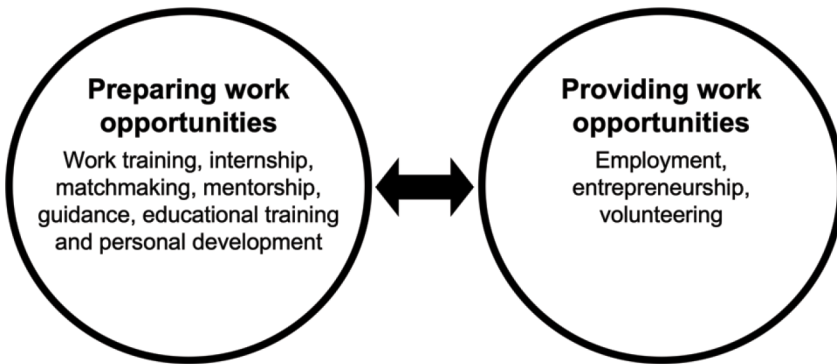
Preparing work opportunities

Work training, internship, matchmaking, mentorship, guidance, educational training and personal development

Providing work opportunities

Employment, entrepreneurship, volunteering